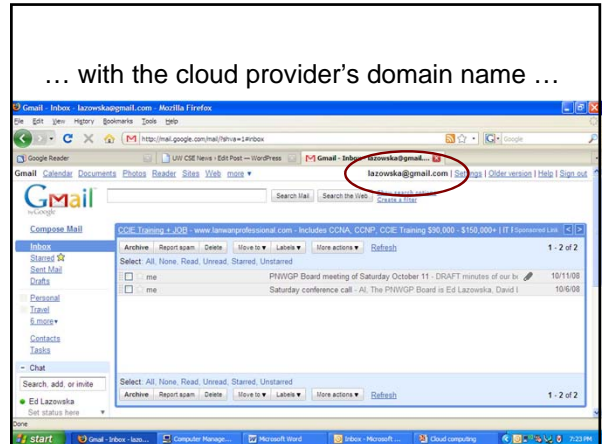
… with the cloud provider's domain name …

Gmail - Inbox - lazowska@gmail.com - Mozilla Firefox

File Edit View History Bookmarks Tools Help

http://mail.google.com/mail/?shva=1#inbox

Google

Google Reader | UW CSE News › Edit Post — WordPress | Gmail - Inbox - lazowska@gmail....

Gmail Calendar Documents Photos Reader Sites Web more ▾

lazowska@gmail.com | Settings | Older version | Help | Sign out

Gmail by Google

Search Mail | Search the Web | Show search options | Create a filter

Compose Mail

Inbox
Starred
Sent Mail
Drafts

Personal
Travel
6 more▾

Contacts
Tasks

- Chat

Search, add, or invite

Ed Lazowska
Set status here

CCIE Training + JOB - www.lanwanprofessional.com - Includes CCNA, CCNP, CCIE Training $90,000 - $150,000+ | IT | Sponsored Link

Archive | Report spam | Delete | Move to ▾ | Labels ▾ | More actions ▾ | Refresh | 1 - 2 of 2

Select: All, None, Read, Unread, Starred, Unstarred

me | PNWGP Board meeting of Saturday October 11 - DRAFT minutes of our bo | 10/11/08

me | Saturday conference call - Al, The PNWGP Board is Ed Lazowska, David I | 10/6/08

Select: All, None, Read, Unread, Starred, Unstarred

Archive | Report spam | Delete | Move to ▾ | Labels ▾ | More actions ▾ | Refresh | 1 - 2 of 2

Done

start | Gmail - Inbox - lazo... | Computer Manage... | Microsoft Word | Inbox - Microsoft ... | Cloud computing | 7:23 PM